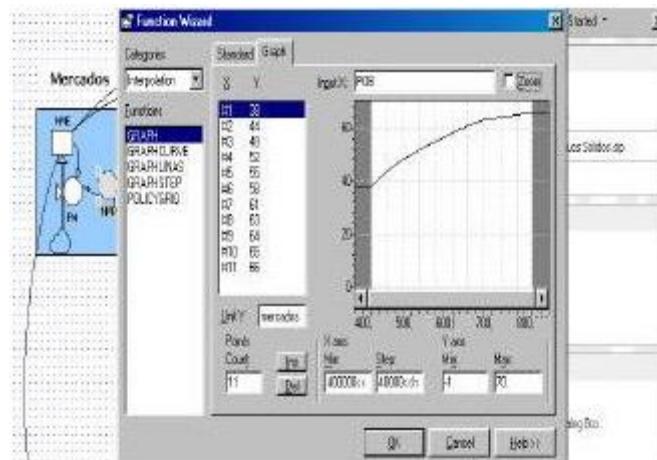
Function Wizard

Categories
Interpolation

Functions
GRAPH
GRAPHCURVE
GRAPHLINAS
GRAPHSTEP
POLICYGRID

Standard Graph

X Y
R1 38
R2 44
R3 48
R4 52
R5 55
R6 58
R7 61
R8 63
R9 64
R10 65
R11 66

Input X: POB
Zoom

60
40
20
0
400 500 600 700 800

Unit Y: mercados

Points
Count
11
Ins
Del

X axis
Min
400000
Step
40000

Y axis
Min
-1
Max
70

OK Cancel Help >>

Mercados
HAB
P4
NPP

Started

Solidos.stp

Dialog Box